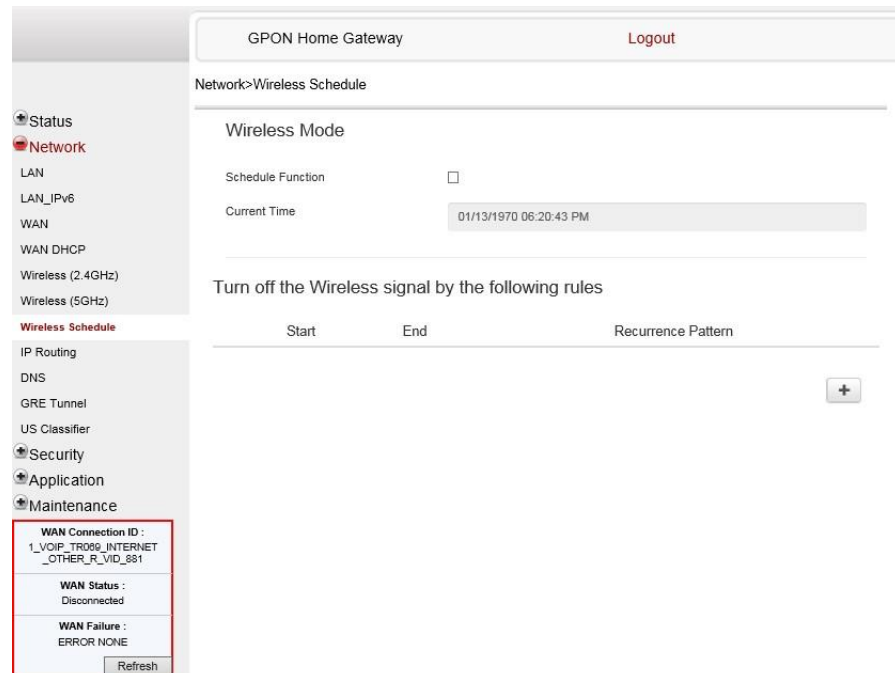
GPON Home Gateway

Logout

Network>Wireless Schedule

Status
Network
LAN
LAN_IPv6
WAN
WAN DHCP
Wireless (2.4GHz)
Wireless (5GHz)
Wireless Schedule
IP Routing
DNS
GRE Tunnel
US Classifier
Security
Application
Maintenance

WAN Connection ID :
1_VOIP_TR069_INTERNET_OTHER_R_VID_881

WAN Status :
Disconnected

WAN Failure :
ERROR NONE

Refresh

Wireless Mode

Schedule Function

Current Time 01/13/1970 06:20:43 PM

Turn off the Wireless signal by the following rules

| Start | End | Recurrence Pattern |
|---|---|---|

+